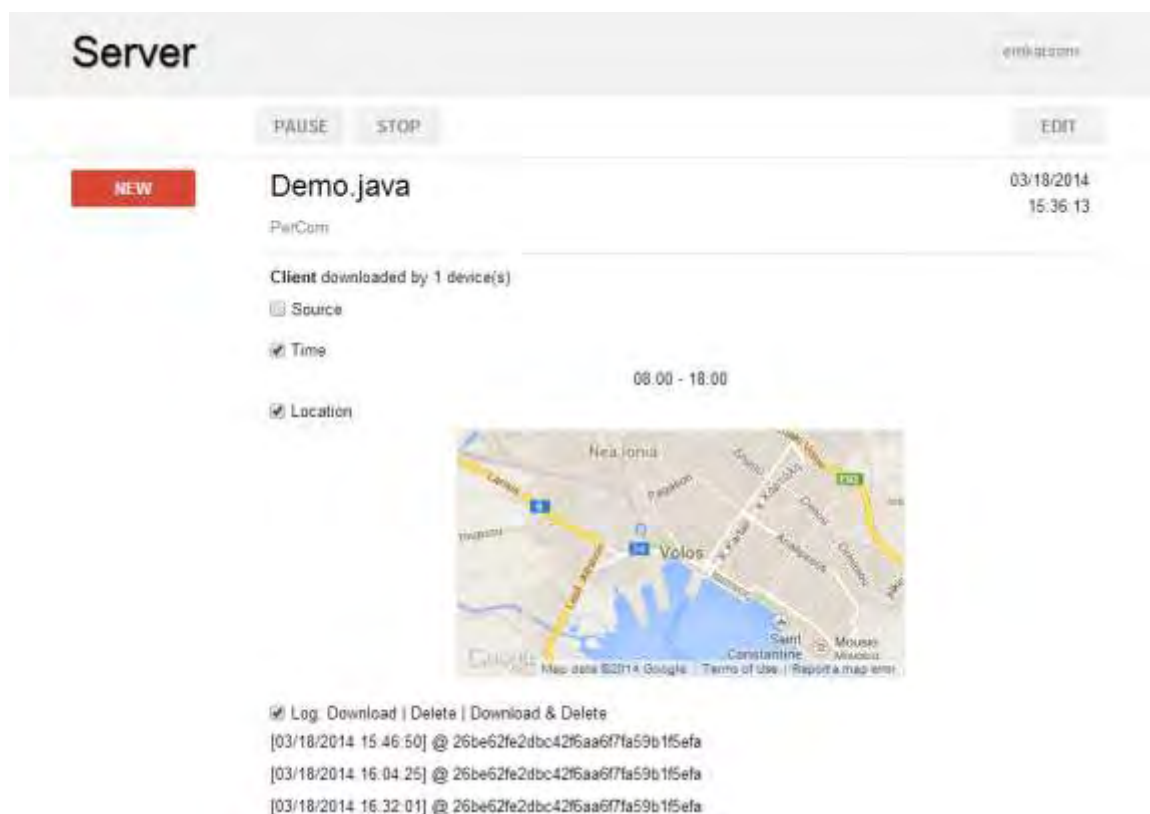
Server

emkat.com

PAUSE STOP

EDIT

NEW

Demo.java

PerCom

03/18/2014
15:36:13

Client downloaded by 1 device(s)

Source

Time

08:00 - 18:00

Location

Nea Ionia

Volos

Saint Constantine

Mouseio

Google Map data ©2014 Google Terms of Use Report a map error

Log: Download | Delete | Download & Delete

[03/18/2014 15:46:50] @ 26be62fe2dbc42f6aa6f7fa59b1f5efa

[03/18/2014 16:04:25] @ 26be62fe2dbc42f6aa6f7fa59b1f5efa

[03/18/2014 16:32:01] @ 26be62fe2dbc42f6aa6f7fa59b1f5efa